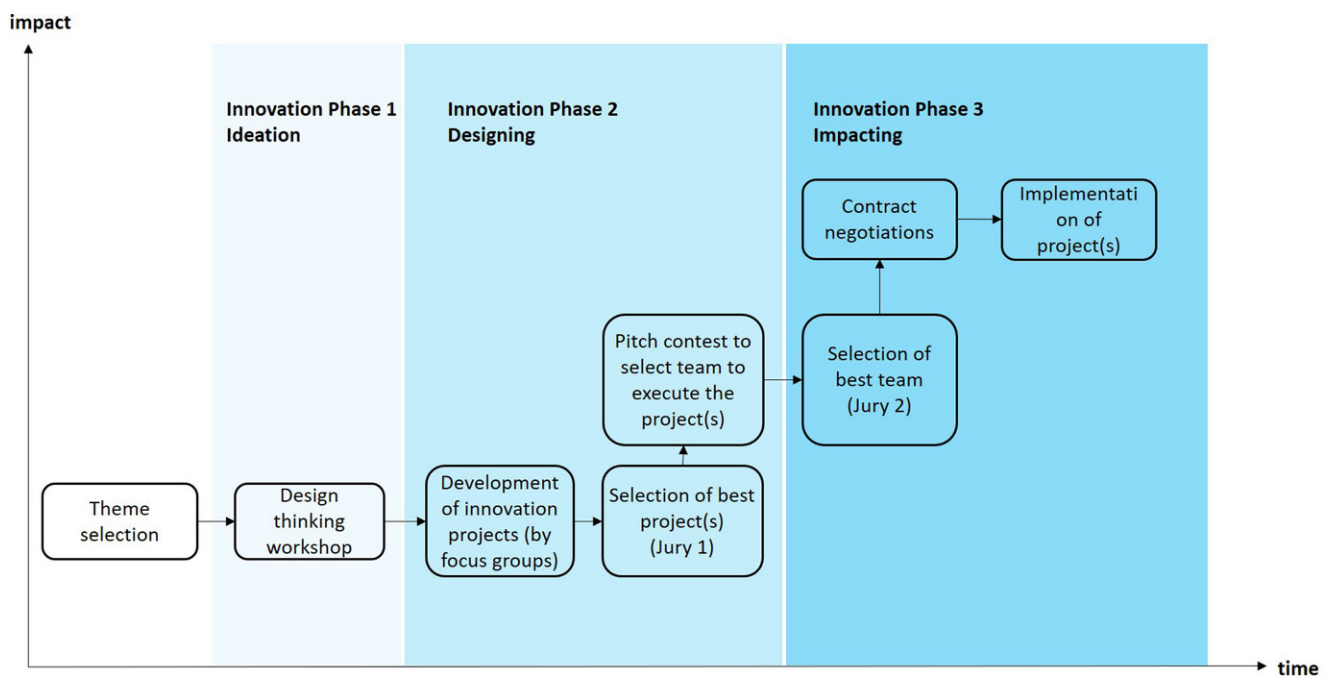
impact

Innovation Phase 1
Ideation

Innovation Phase 2
Designing

Innovation Phase 3
Impacting

Contract negotiations

Implementati on of project(s)

Pitch contest to select team to execute the project(s)

Selection of best team (Jury 2)

Theme selection

Design thinking workshop

Development of innovation projects (by focus groups)

Selection of best project(s) (Jury 1)

time